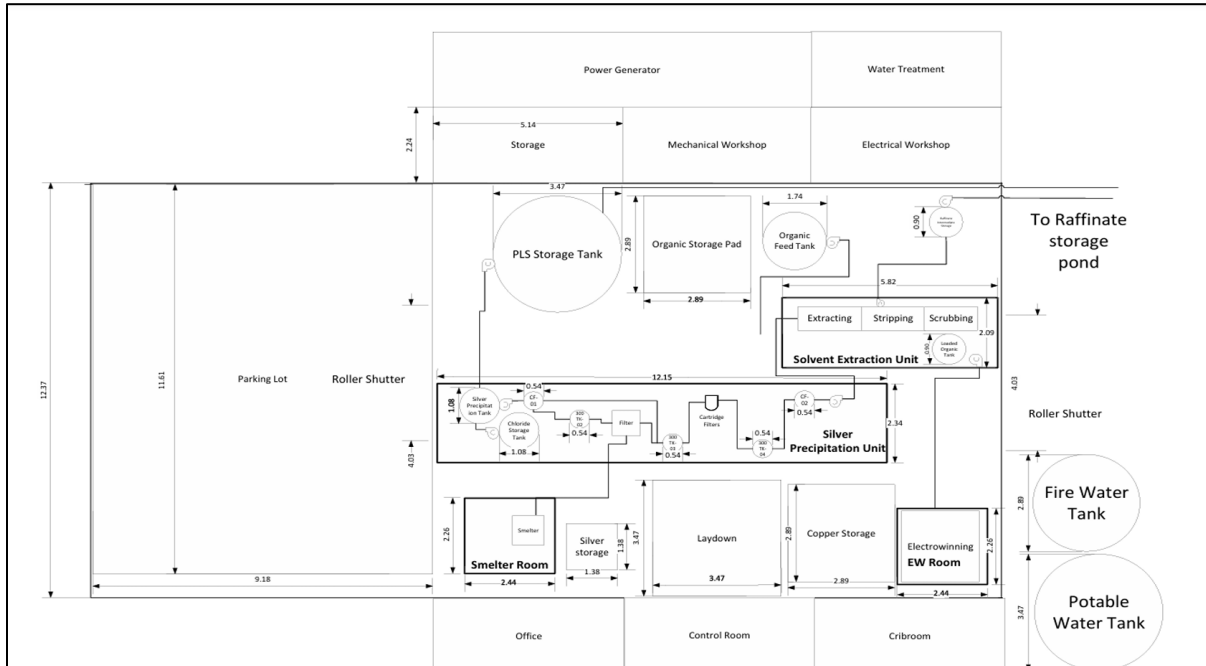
Power Generator

Water Treatment

2.24

5.14

Storage

Mechanical Workshop

Electrical Workshop

12.37

11.61

3.47

1.74

0.90

Raffinate Information Storage

To Raffinate storage pond

PLS Storage Tank

2.89

Organic Storage Pad

Organic Feed Tank

2.89

5.82

Extracting

Stripping

Scrubbing

2.09

Loaded Organic Tank

0.90

Solvent Extraction Unit

4.03

Parking Lot

Roller Shutter

12.15

Roller Shutter

1.08

Silver Precipitation Tank

0.54

CF-01

300 TK-02

0.54

Chloride Storage Tank

Filter

Cartridge Filters

300 TK-03

0.54

0.54

300 TK-04

CF-02

0.54

Silver Precipitation Unit

2.34

1.08

4.03

2.26

Smelter

Smelter Room

2.44

Silver storage

1.38

1.38

3.47

Laydown

3.47

2.89

Copper Storage

2.89

Electrowinning

EW Room

2.26

2.44

Fire Water Tank

2.89

9.18

Potable Water Tank

3.47

Office

Control Room

Cribroom